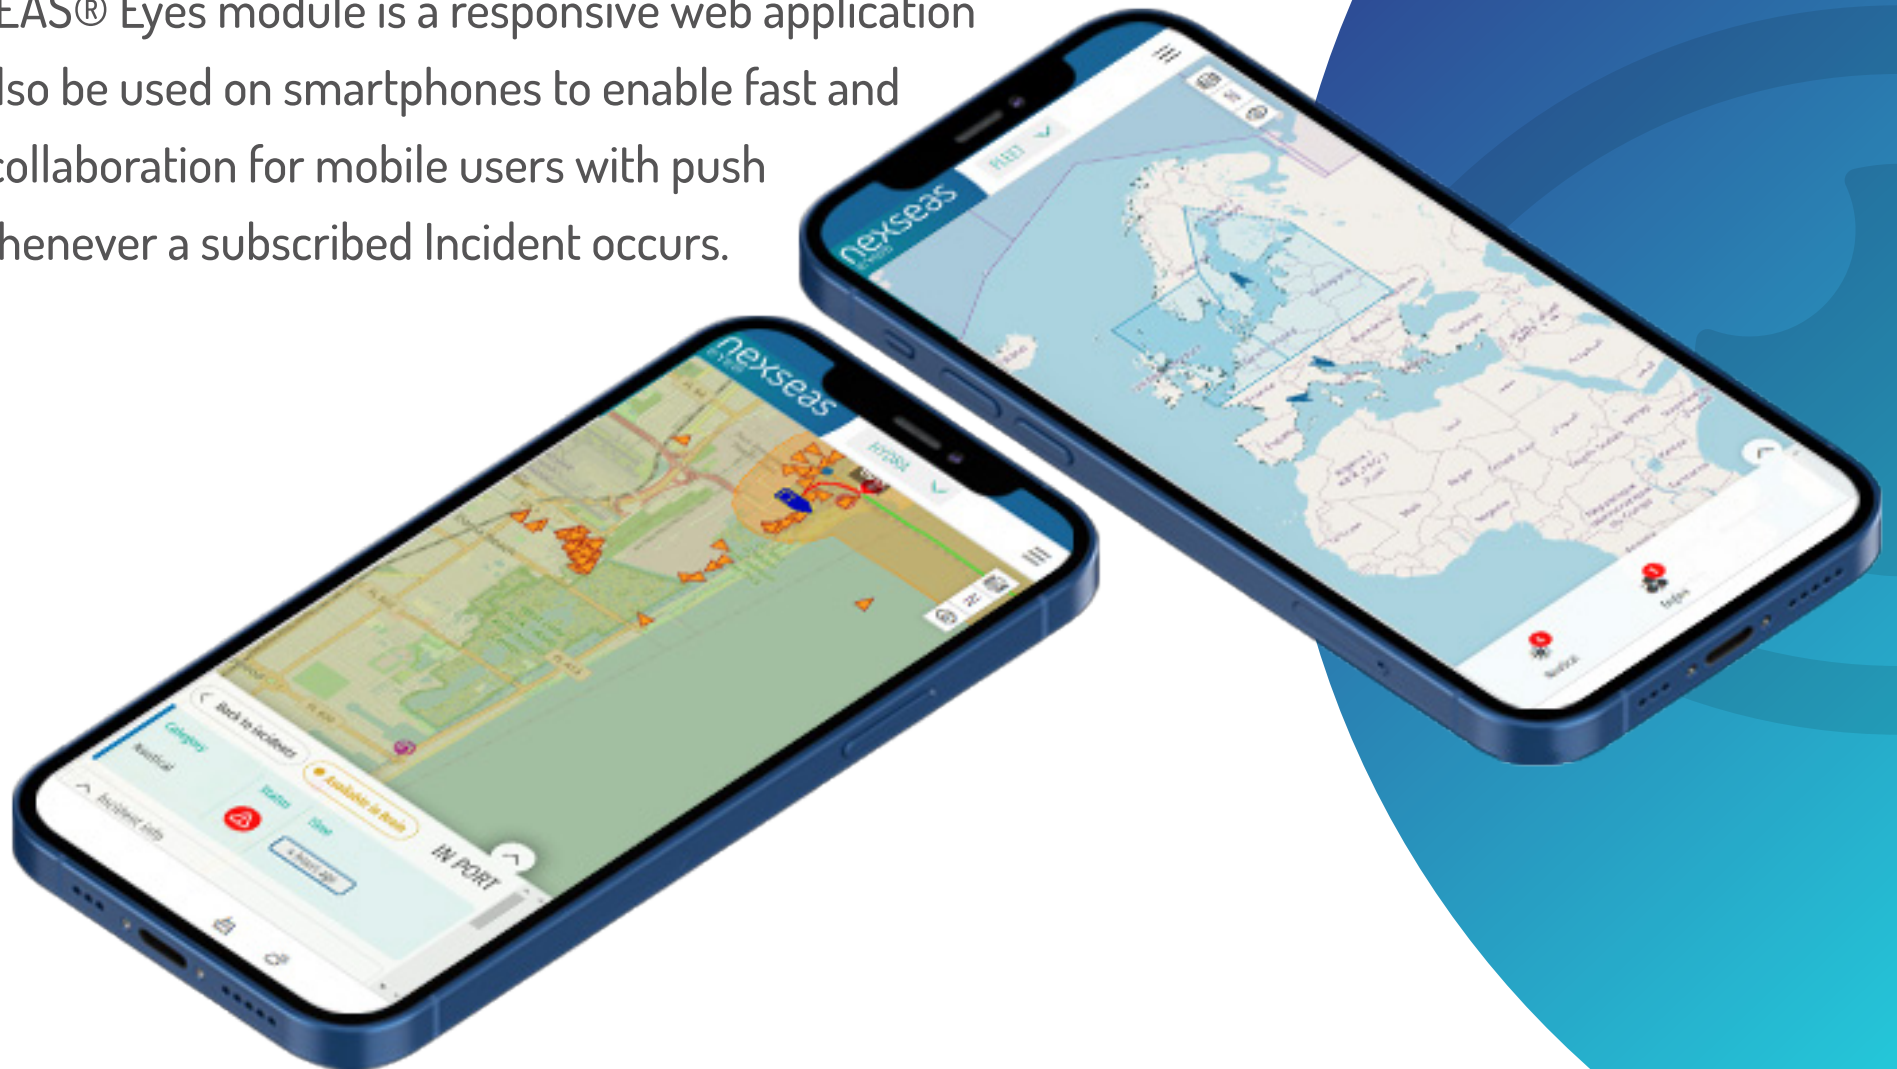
EAS® Eyes module is a responsive web application lso be used on smartphones to enable fast and collaboration for mobile users with push henever a subscribed Incident occurs.

nexseas
EYES
FLEET

nexseas
EYES
HYDRA

Back to incidents
Category
Nautical
Available in Area
Status
New
Incident info
IN PORT